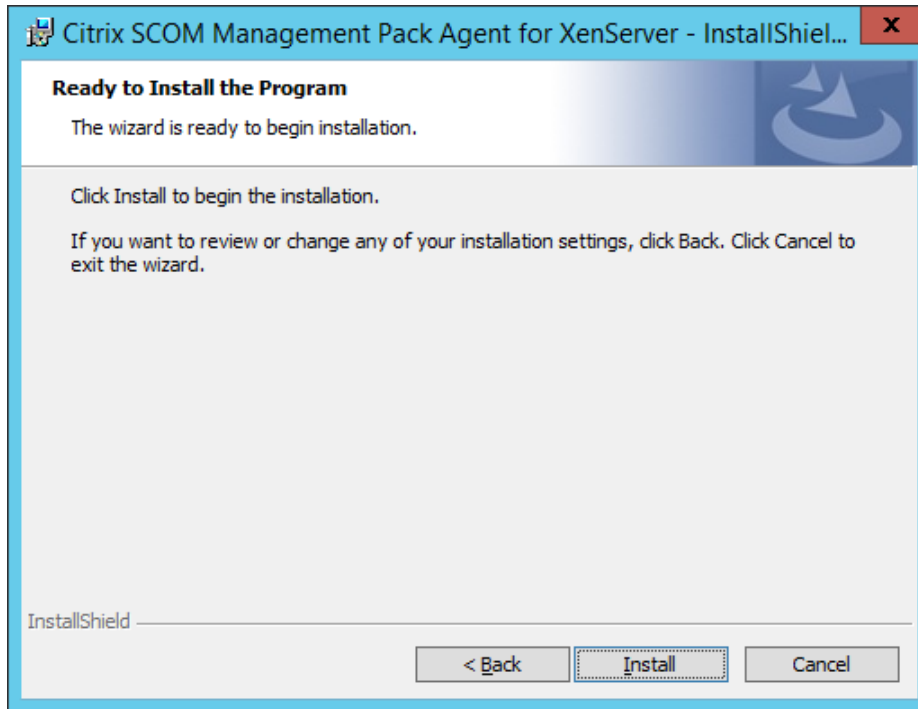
Citrix SCOM Management Pack Agent for XenServer - InstallShiel...

x

Ready to Install the Program

The wizard is ready to begin installation.

Click Install to begin the installation.

If you want to review or change any of your installation settings, click Back. Click Cancel to exit the wizard.

InstallShield

< Back

Install

Cancel